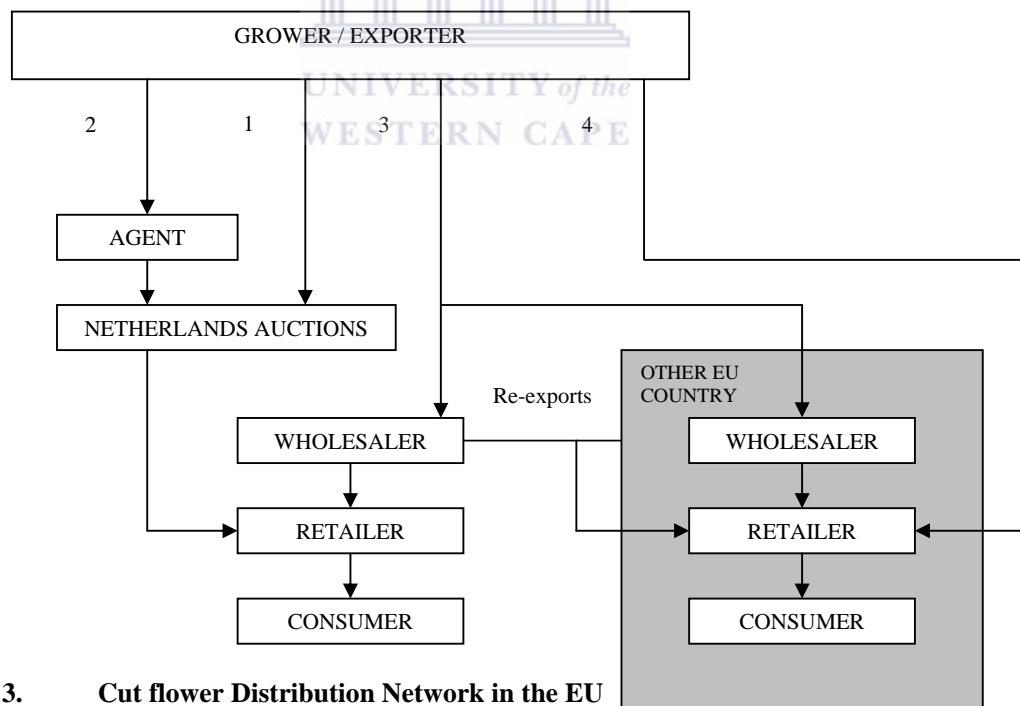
GROWER / EXPORTER

UNIVERSITY of the
WESTERN CAPE

2

1

3

4

AGENT

NETHERLANDS AUCTIONS

Re-exports

OTHER EU COUNTRY

WHOLESALER

WHOLESALER

RETAILER

RETAILER

CONSUMER

CONSUMER

3. Cut flower Distribution Network in the EU